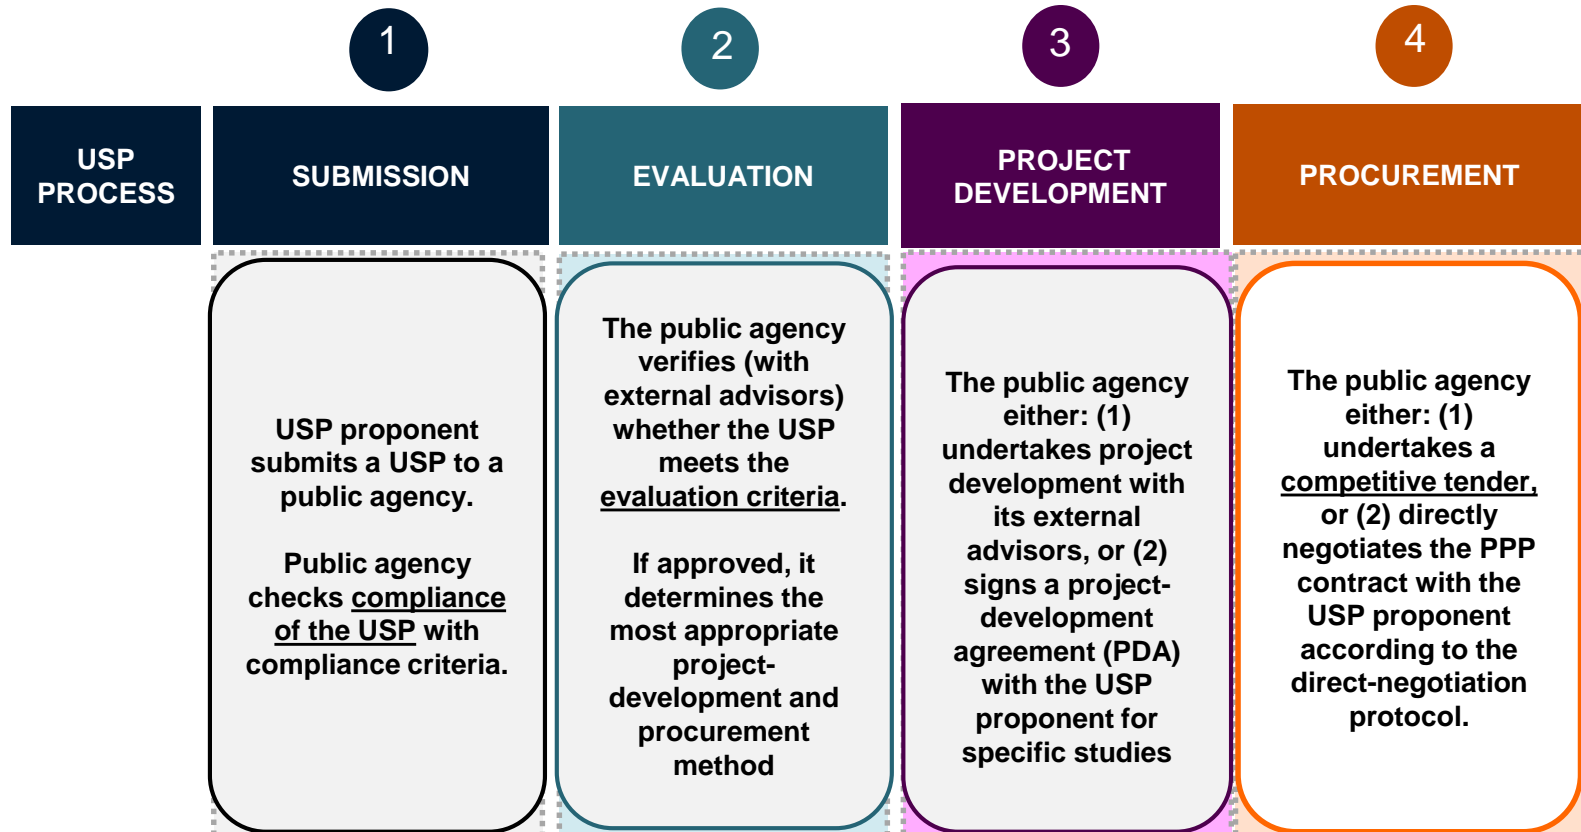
USP PROCESS

1

SUBMISSION

USP proponent submits a USP to a public agency.

Public agency checks compliance of the USP with compliance criteria.

2

EVALUATION

The public agency verifies (with external advisors) whether the USP meets the evaluation criteria.

If approved, it determines the most appropriate project-development and procurement method

3

PROJECT DEVELOPMENT

The public agency either: (1) undertakes project development with its external advisors, or (2) signs a project-development agreement (PDA) with the USP proponent for specific studies

4

PROCUREMENT

The public agency either: (1) undertakes a competitive tender, or (2) directly negotiates the PPP contract with the USP proponent according to the direct-negotiation protocol.